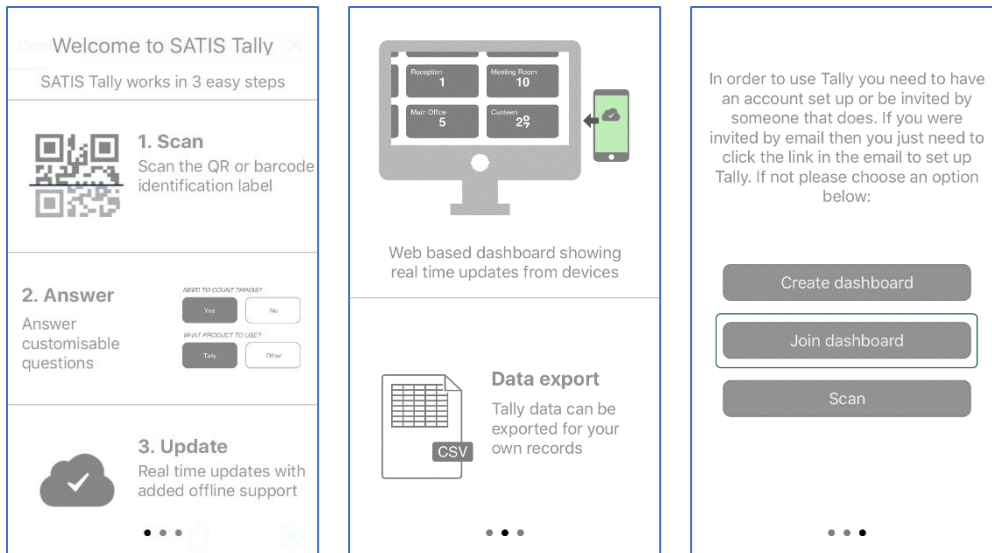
Done

Welcome to SATIS Tally

SATIS Tally works in 3 easy steps

1. Scan
Scan the QR or barcode identification label

2. Answer
Answer customisable questions

NEED TO COUNT THINGS?
Yes
No
WHAT PRODUCT TO USE?
Tally
Other

3. Update
Real time updates with added offline support

Reception
1
Meeting Room
10
Main Office
5
Canteen
29

Web based dashboard showing real time updates from devices

CSV

Data export
Tally data can be exported for your own records

In order to use Tally you need to have an account set up or be invited by someone that does. If you were invited by email then you just need to click the link in the email to set up Tally. If not please choose an option below:

Create dashboard

Join dashboard

Scan